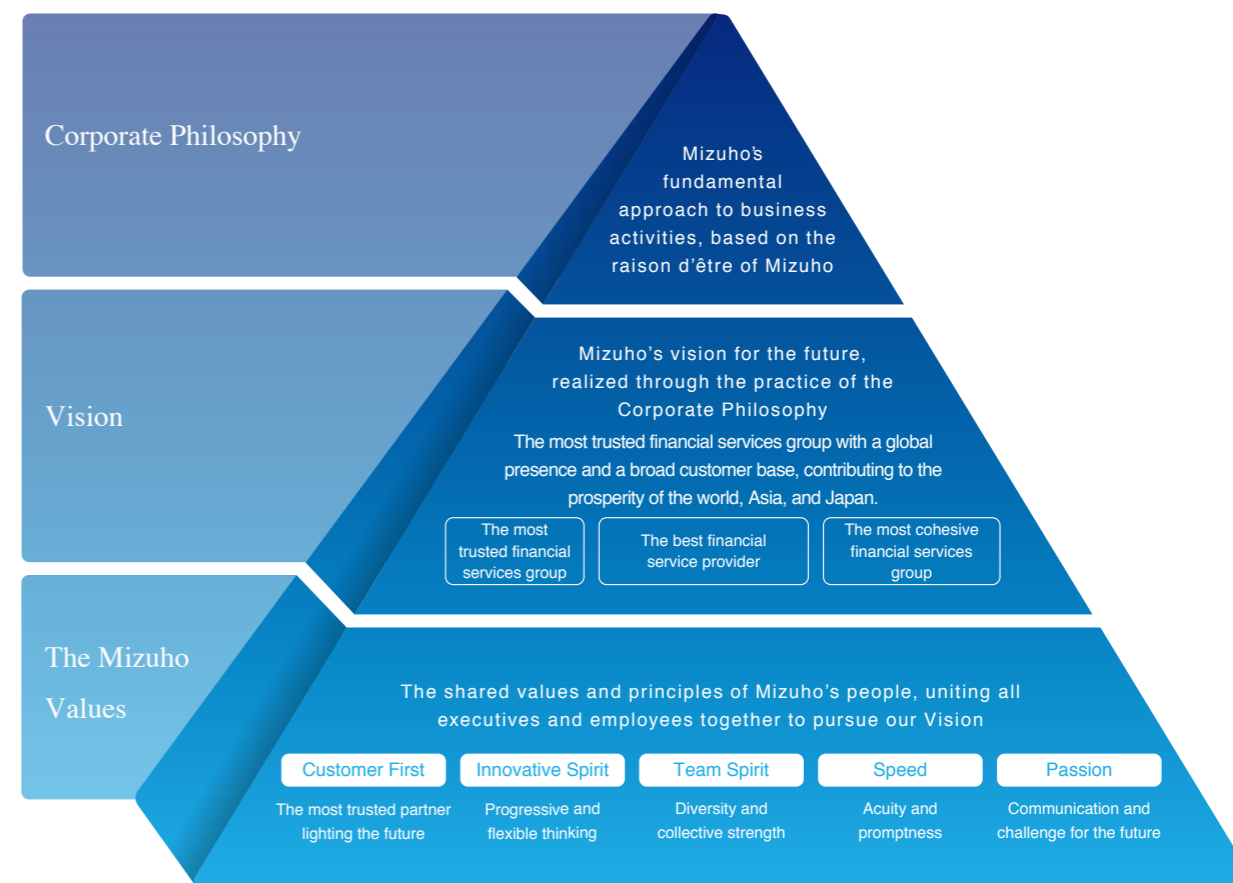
Corporate Philosophy

Mizuho's fundamental approach to business activities, based on the raison d'être of Mizuho

Vision

Mizuho's vision for the future, realized through the practice of the Corporate Philosophy

The most trusted financial services group with a global presence and a broad customer base, contributing to the prosperity of the world, Asia, and Japan.

The most trusted financial services group

The best financial service provider

The most cohesive financial services group

The Mizuho Values

The shared values and principles of Mizuho's people, uniting all executives and employees together to pursue our Vision

Customer First

The most trusted partner lighting the future

Innovative Spirit

Progressive and flexible thinking

Team Spirit

Diversity and collective strength

Speed

Acuity and promptness

Passion

Communication and challenge for the future